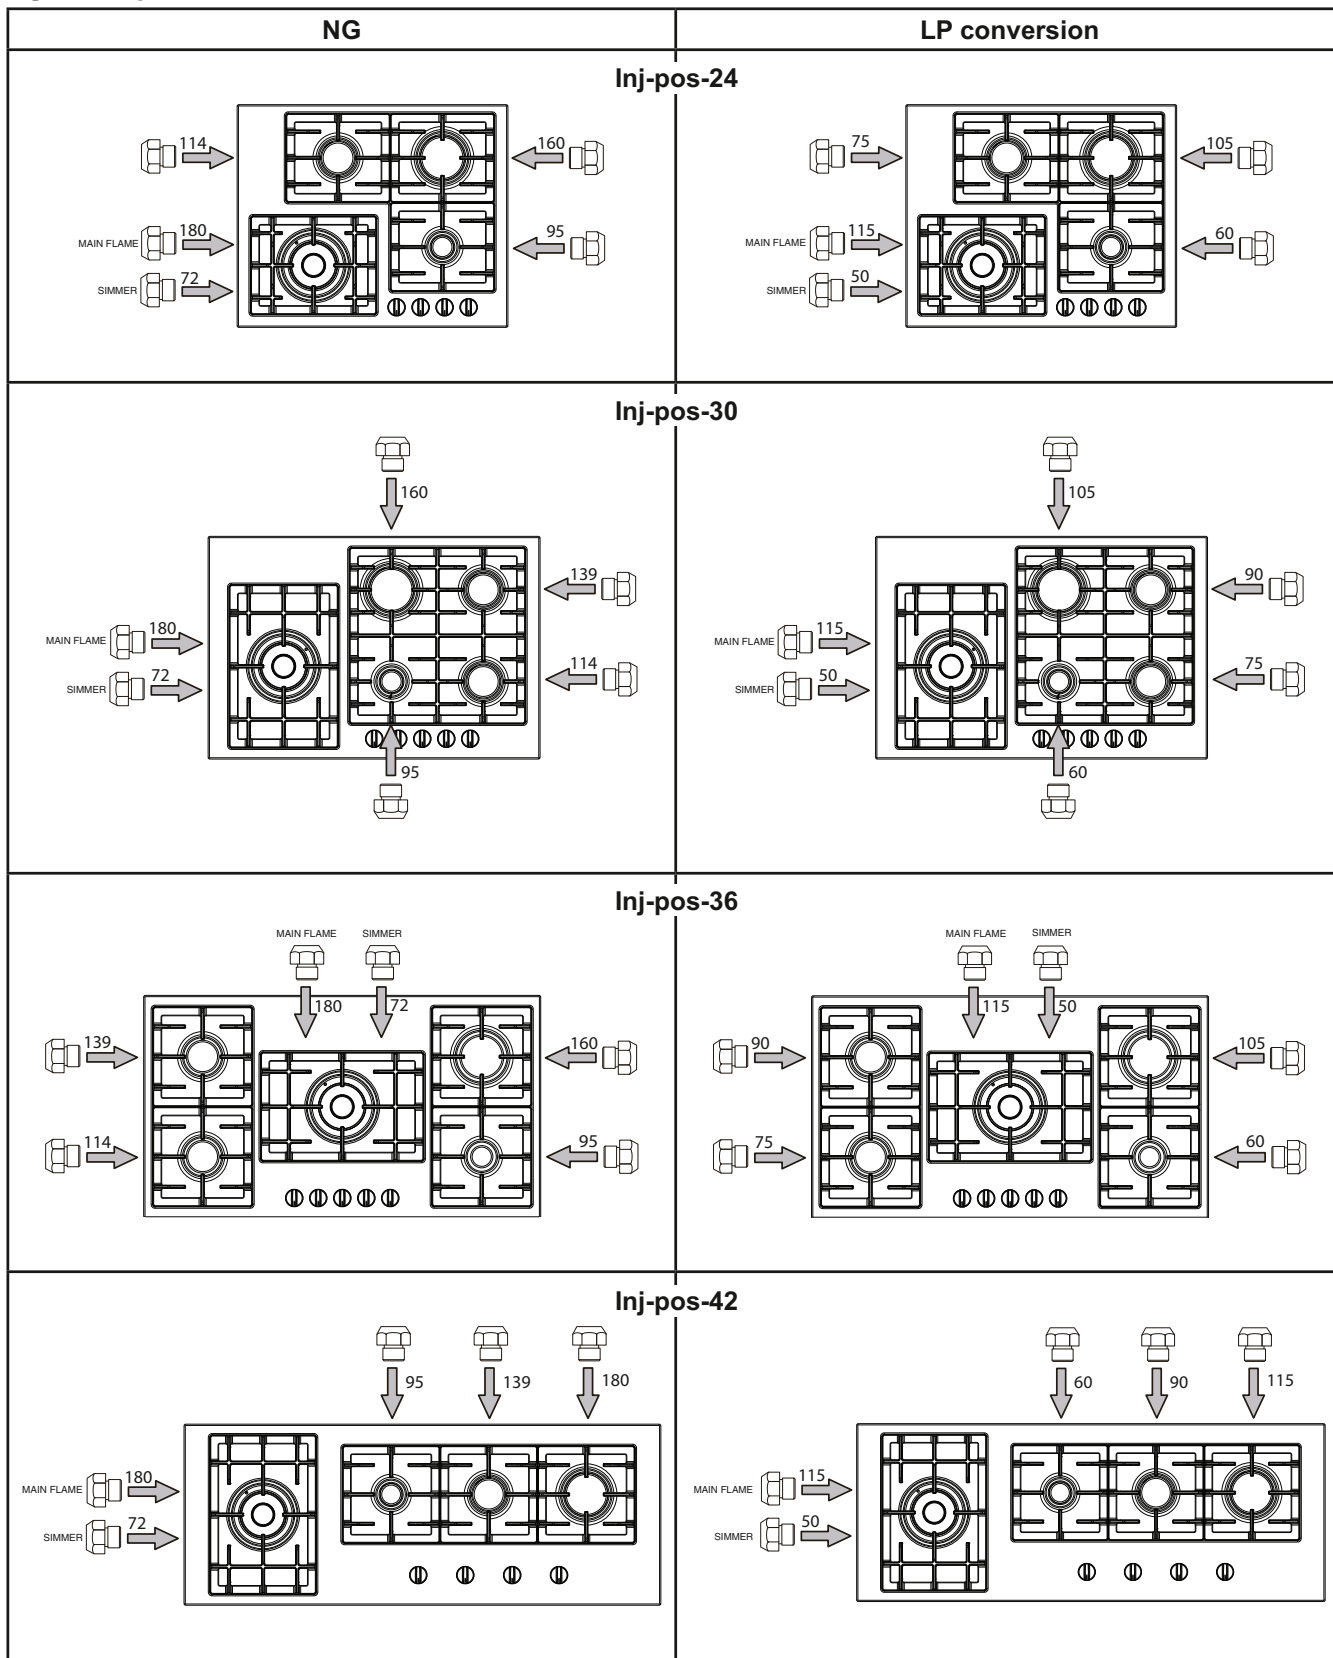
| NG | LP conversion |
|---|---|

Inj-pos-24

114
160
MAIN FLAME 180
95
SIMMER 72

75
105
MAIN FLAME 115
60
SIMMER 50

Inj-pos-30

160
139
MAIN FLAME 180
SIMMER 72
114
95

105
90
MAIN FLAME 115
SIMMER 50
75
60

Inj-pos-36

MAIN FLAME SIMMER
180 72
139
160
114
95

MAIN FLAME SIMMER
115 50
90
105
75
60

Inj-pos-42

95 139 180
MAIN FLAME 180
SIMMER 72

60 90 115
MAIN FLAME 115
SIMMER 50